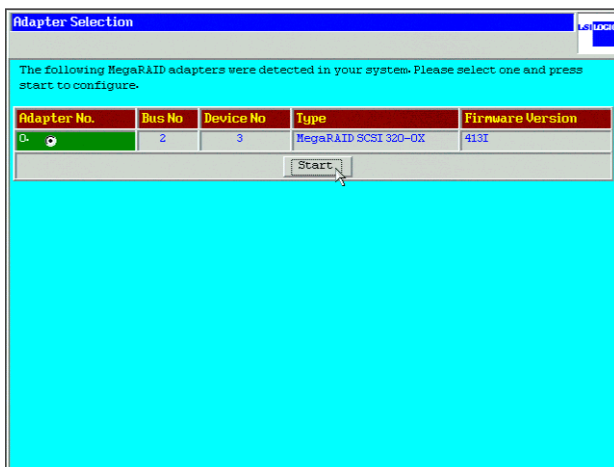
Adapter Selection

LSI LOGIC

The following MegaRAID adapters were detected in your system. Please select one and press start to configure.

| Adapter No. | Bus No | Device No | Type | Firmware Version |
|---|---|---|---|---|
| 0. | 2 | 3 | MegaRAID SCSI 320-0X | 413I |

Start